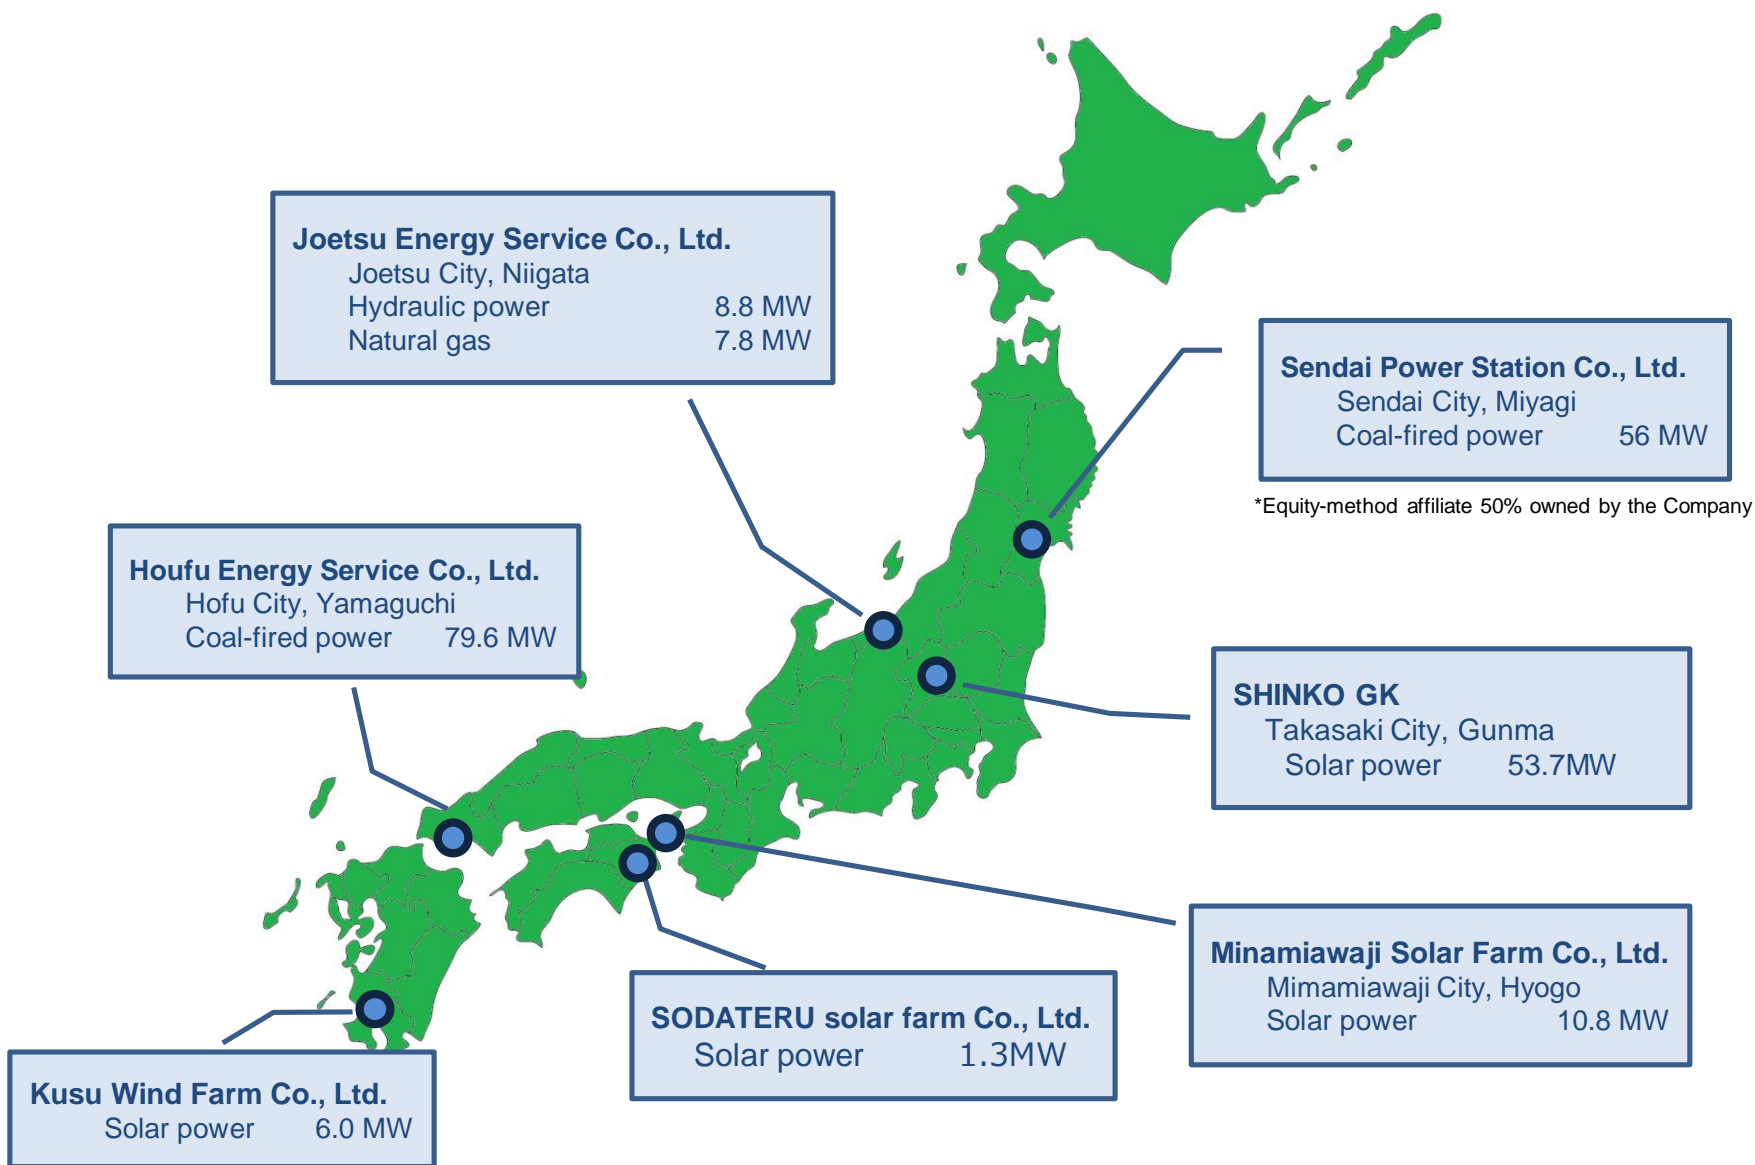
Joetsu Energy Service Co., Ltd.
Joetsu City, Niigata
Hydraulic power 8.8 MW
Natural gas 7.8 MW

Sendai Power Station Co., Ltd.
Sendai City, Miyagi
Coal-fired power 56 MW

*Equity-method affiliate 50% owned by the Company

Houfu Energy Service Co., Ltd.
Hofu City, Yamaguchi
Coal-fired power 79.6 MW

SHINKO GK
Takasaki City, Gunma
Solar power 53.7MW

Minamiawaji Solar Farm Co., Ltd.
Mimamiawaji City, Hyogo
Solar power 10.8 MW

SODATERU solar farm Co., Ltd.
Solar power 1.3MW

Kusu Wind Farm Co., Ltd.
Solar power 6.0 MW